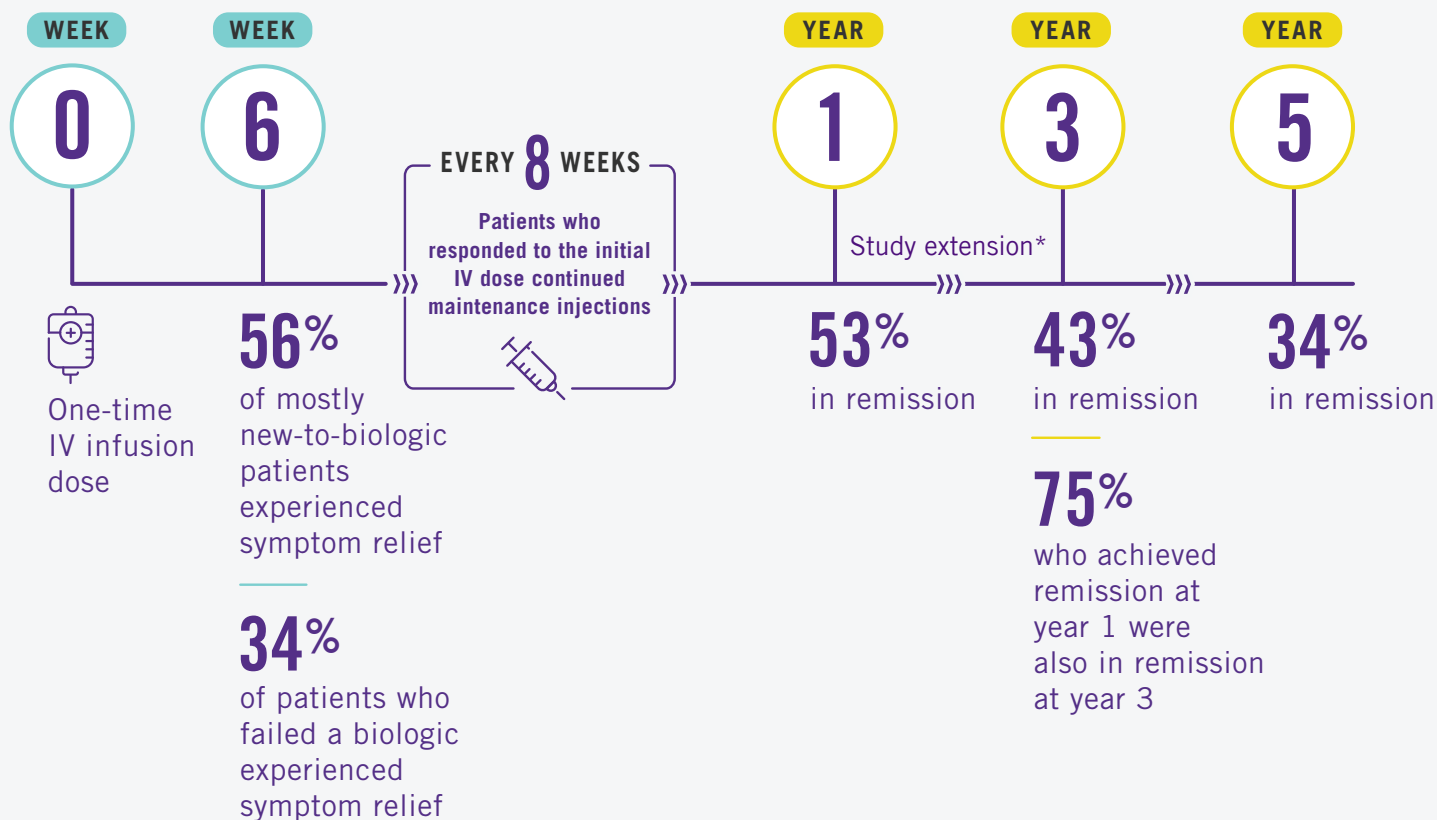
WEEK
0

WEEK
6

EVERY 8 WEEKS
Patients who responded to the initial IV dose continued maintenance injections

YEAR
1

YEAR
3

YEAR
5

Study extension*

One-time IV infusion dose

56%
of mostly new-to-biologic patients experienced symptom relief

34%
of patients who failed a biologic experienced symptom relief

53%
in remission

43%
in remission

75%
who achieved remission at year 1 were also in remission at year 3

34%
in remission